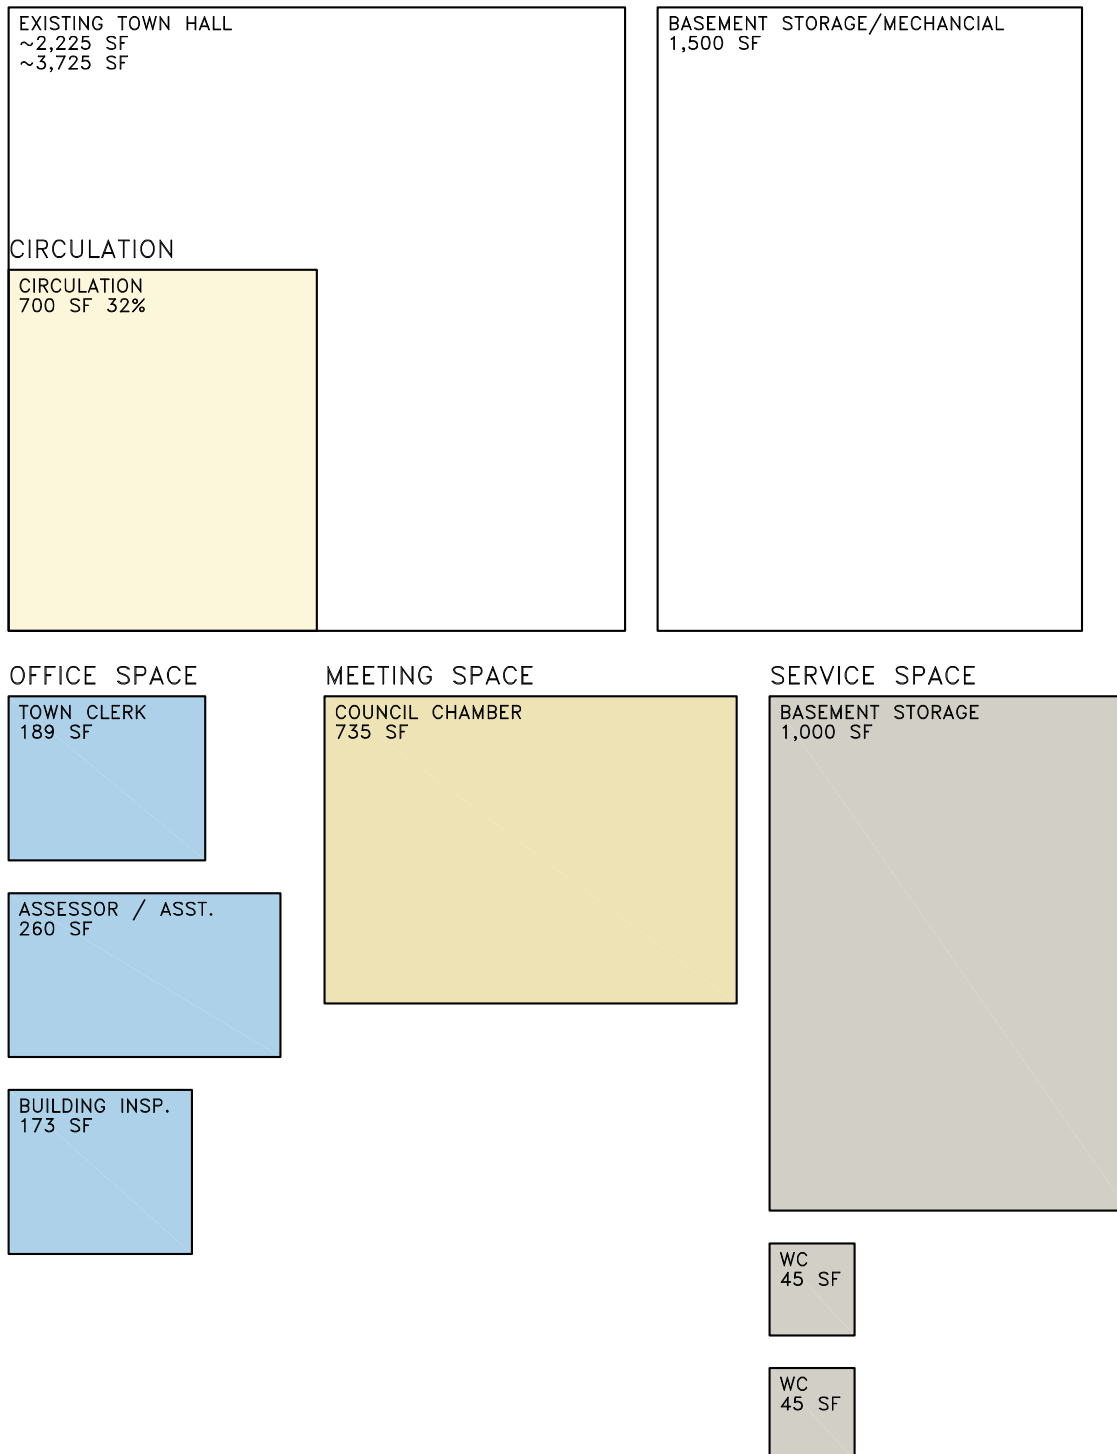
EXISTING TOWN HALL
~2,225 SF
~3,725 SF

BASEMENT STORAGE/MECHANCIAL
1,500 SF

CIRCULATION

CIRCULATION
700 SF 32%

OFFICE SPACE

TOWN CLERK
189 SF

ASSESSOR / ASST.
260 SF

BUILDING INSP.
173 SF

MEETING SPACE

COUNCIL CHAMBER
735 SF

SERVICE SPACE

BASEMENT STORAGE
1,000 SF

WC
45 SF

WC
45 SF